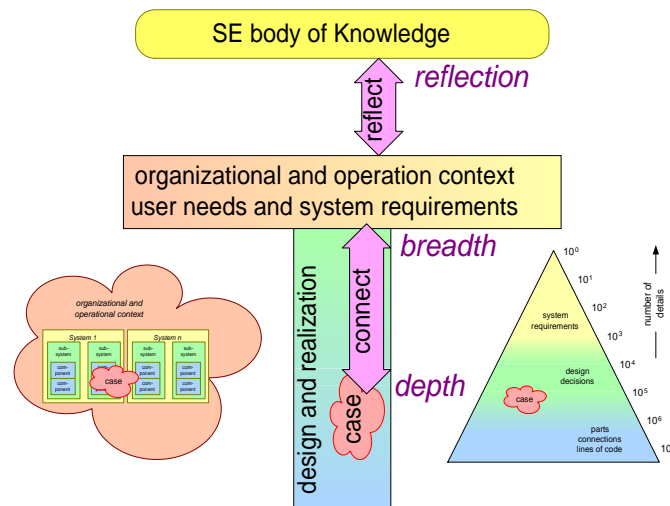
SE body of Knowledge

reflect

reflection

organizational and operation context
user needs and system requirements

breadth

design and realization

connect

case

depth

organizational and operational context

System 1

sub-system

sub-system

com-ponent

com-ponent

case

System n

sub-system

sub-system

com-ponent

com-ponent

$10^0$

$10^1$

$10^2$

$10^3$

$10^4$

$10^5$

$10^6$

$10^7$

system requirements

design decisions

case

parts connections lines of code

number of details